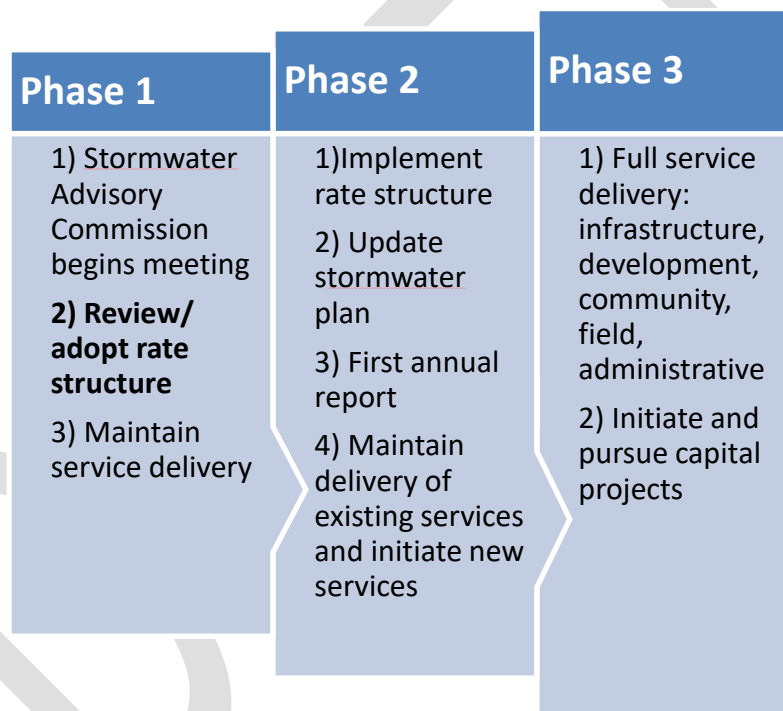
Phase 1

1) Stormwater Advisory Commission begins meeting

**2) Review/ adopt rate structure**

3) Maintain service delivery

Phase 2

1)Implement rate structure

2) Update stormwater plan

3) First annual report

4) Maintain delivery of existing services and initiate new services

Phase 3

1) Full service delivery: infrastructure, development, community, field, administrative

2) Initiate and pursue capital projects